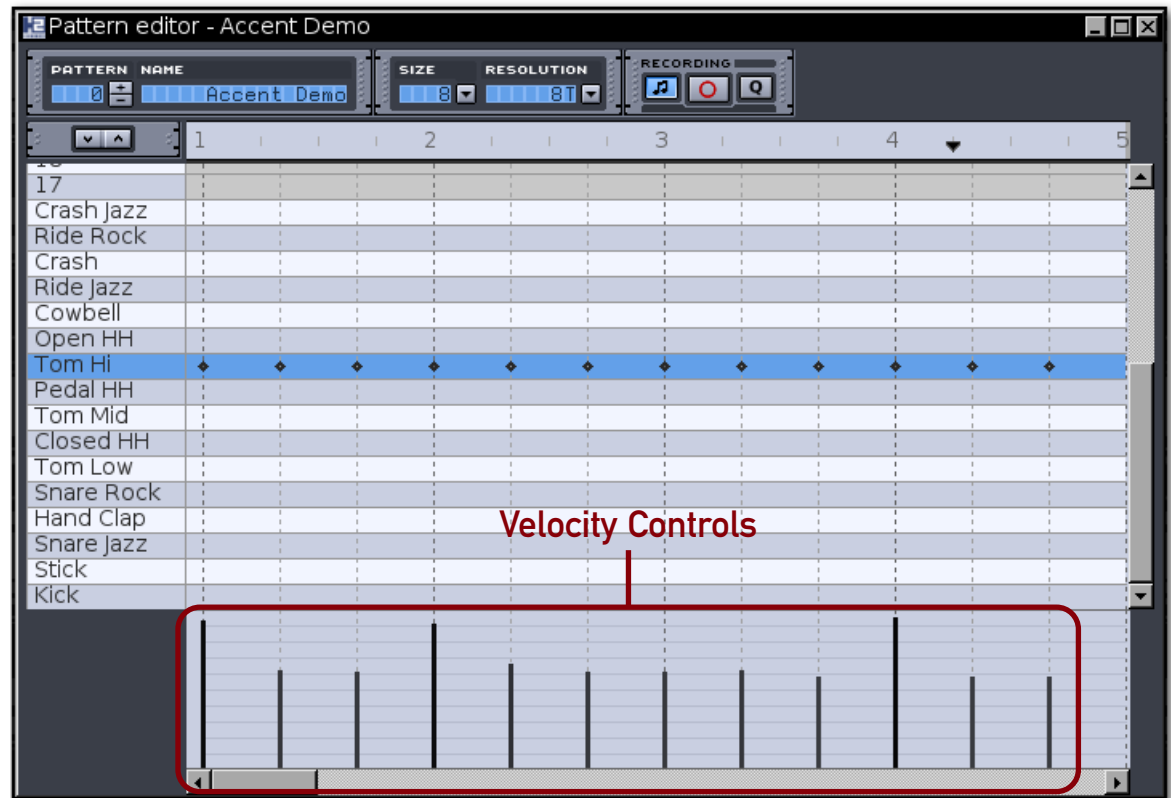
Pattern editor - Accent Demo

PATTERN NAME
0 Accent Demo

SIZE RESOLUTION
8 8T

RECORDING
Q

1 2 3 4 5

17
Crash Jazz
Ride Rock
Crash
Ride Jazz
Cowbell
Open HH
Tom Hi
Pedal HH
Tom Mid
Closed HH
Tom Low
Snare Rock
Hand Clap
Snare Jazz
Stick
Kick

Velocity Controls